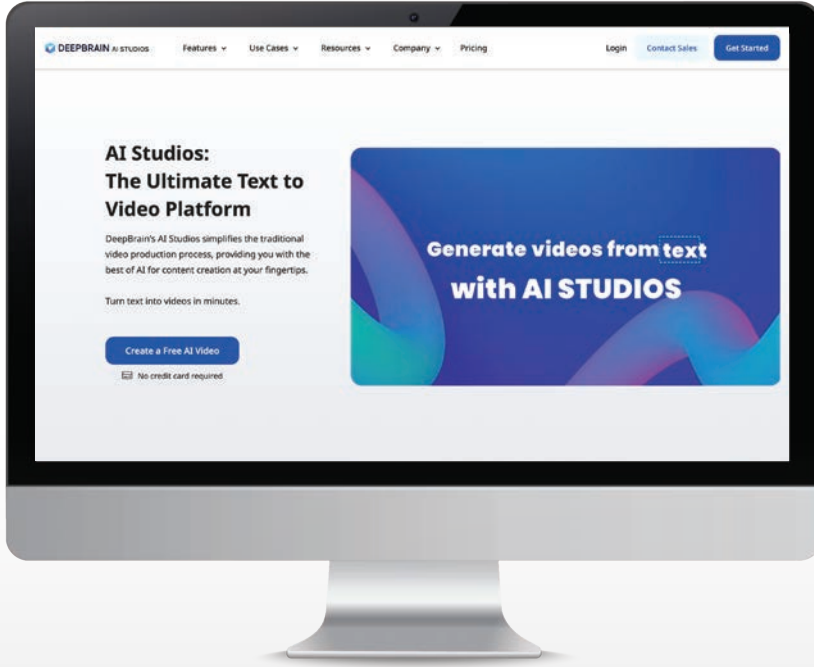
DEEPBRAIN AI STUDIOS Features Use Cases Resources Company Pricing Login Contact Sales Get Started

AI Studios: The Ultimate Text to Video Platform

DeepBrain's AI Studios simplifies the traditional video production process, providing you with the best of AI for content creation at your fingertips.

Turn text into videos in minutes.

Create a Free AI Video

No credit card required

Generate videos from text with AI STUDIOS